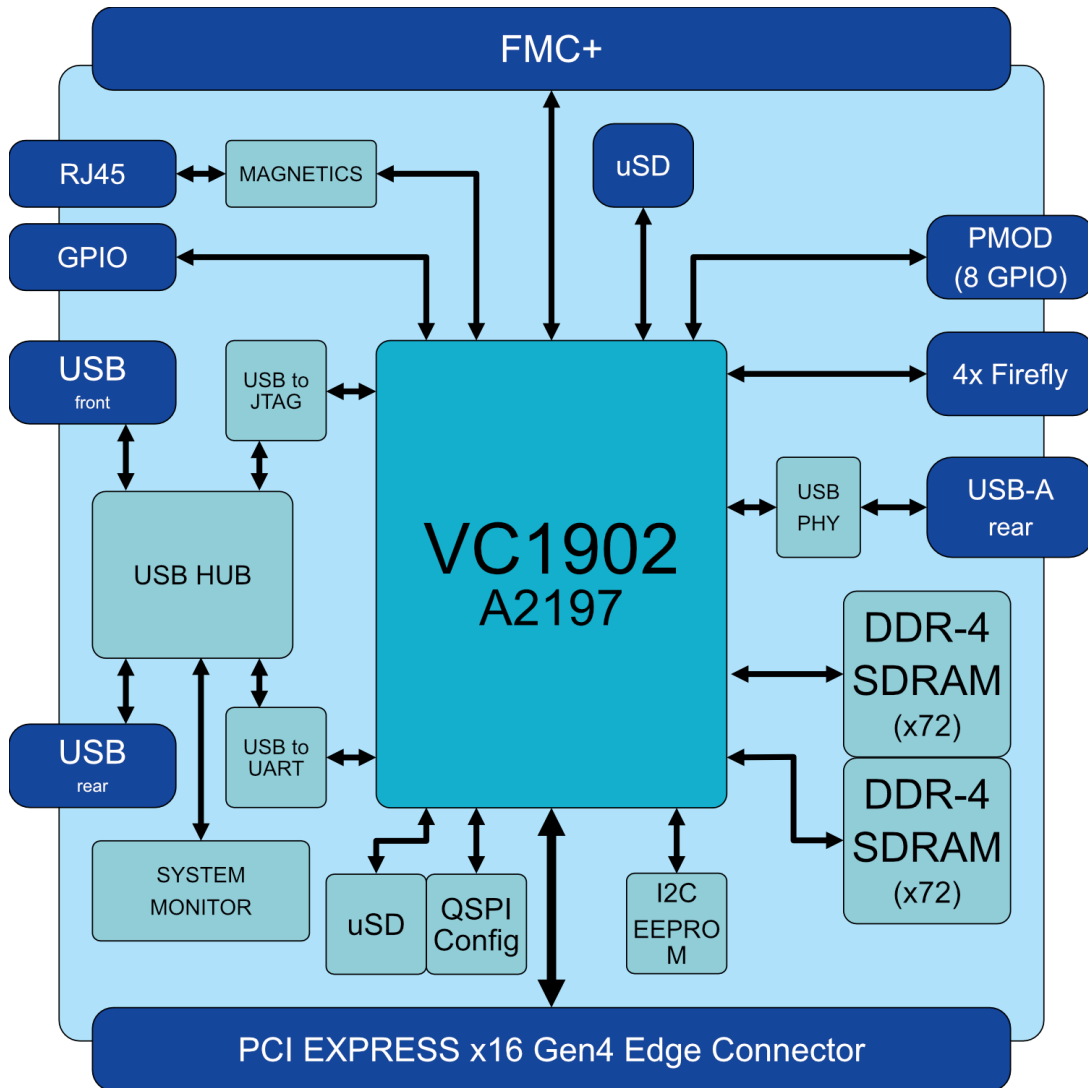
FMC+

RJ45

MAGNETICS

uSD

GPIO

PMOD
(8 GPIO)

USB
front

USB to
JTAG

4x Firefly

USB HUB

VC1902
A2197

USB
PHY

USB-A
rear

DDR-4
SDRAM
(x72)

USB
rear

USB to
UART

DDR-4
SDRAM
(x72)

SYSTEM
MONITOR

uSD

QSPI
Config

I2C
EEPRO
M

PCI EXPRESS x16 Gen4 Edge Connector